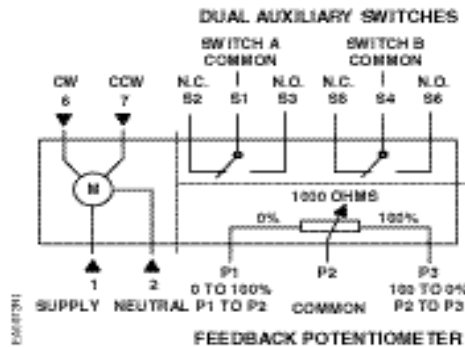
DUAL AUXILIARY SWITCHES

SWITCH A COMMON

SWITCH B COMMON

CW 6

CCW 7

N.C. S2

S1

N.O. S3

N.C. S5

S4

N.O. S6

M

1000 OHMS

0%

100%

P1 0 TO 100% P1 TO P2

P2

P3 100 TO 0% P2 TO P3

1 SUPPLY

2 NEUTRAL

COMMON

FEEDBACK POTENTIOMETER

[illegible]